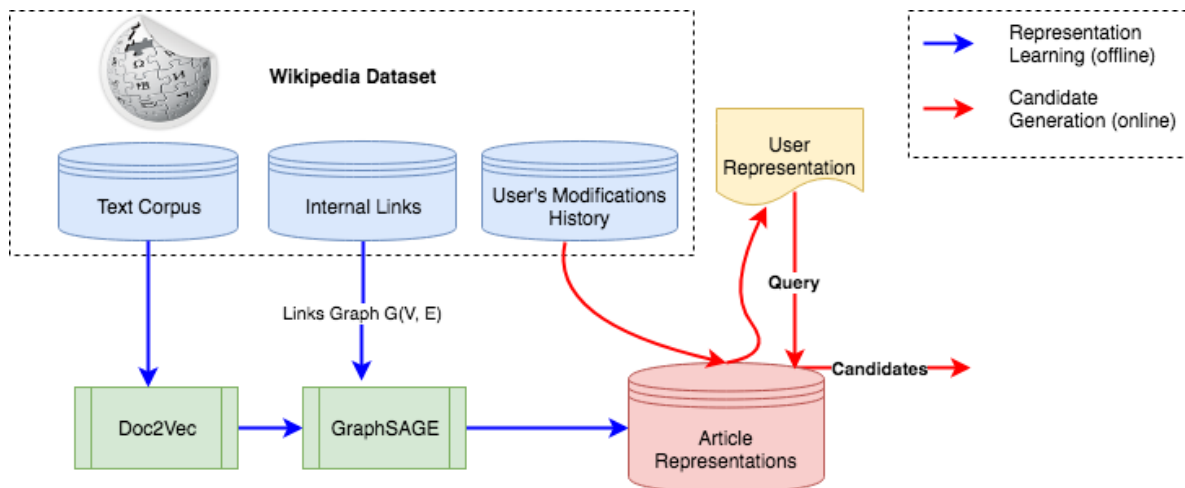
Wikipedia Dataset

Representation Learning (offline)

Candidate Generation (online)

User Representation

Text Corpus

Internal Links

User's Modifications History

Query

Links Graph G(V, E)

Candidates

Doc2Vec

GraphSAGE

Article Representations